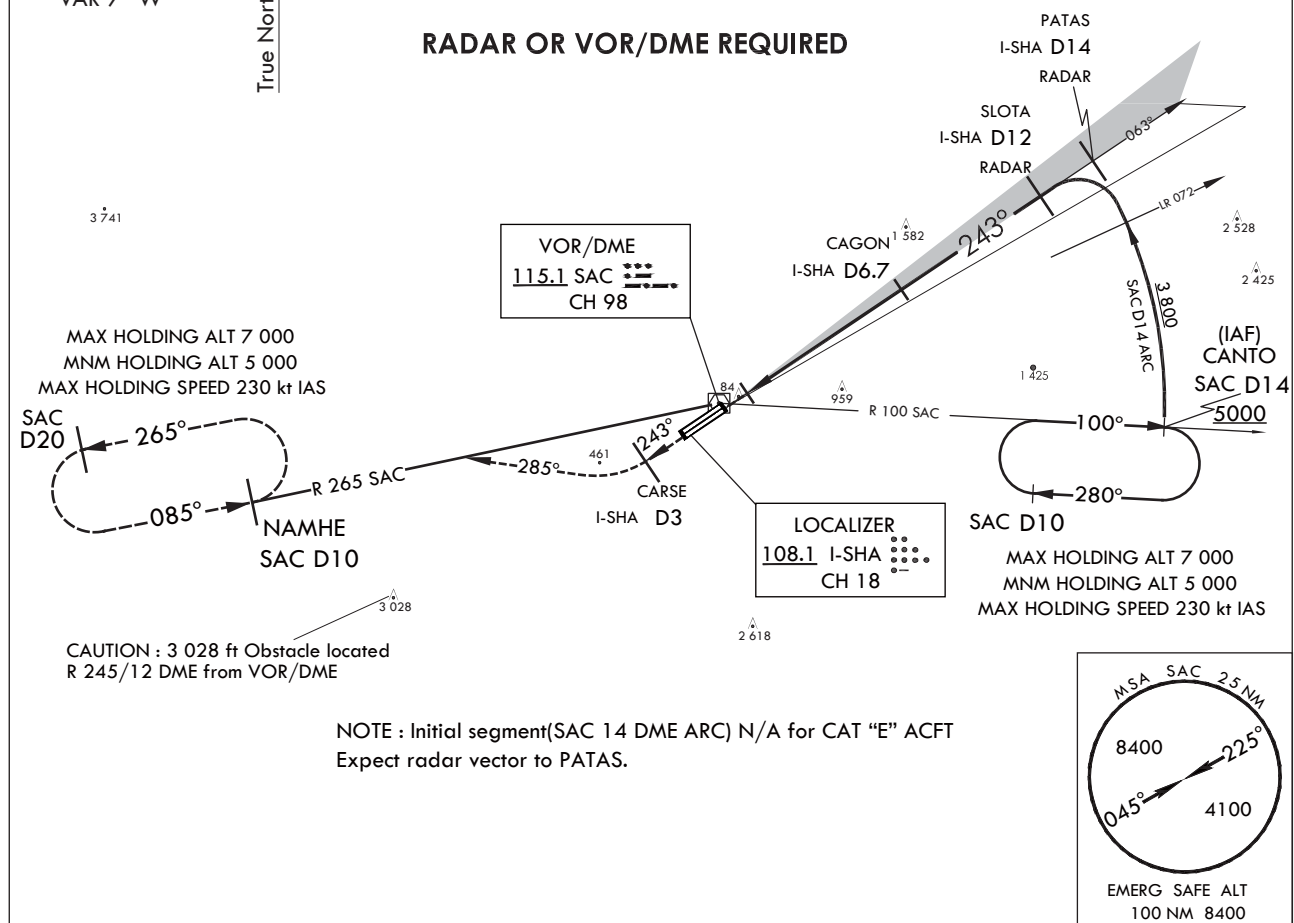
VAR 7° W

True North

RADAR OR VOR/DME REQUIRED

PATAS
I-SHA D14
RADAR

SLOTA
I-SHA D12
RADAR

063°

LR 072

3 741

VOR/DME
115.1 SAC
CH 98

CAGON
I-SHA D6.7

1 582

243°

2 528

2 425

SAC D14 ARC

3800

(IAF)
CANTO
SAC D14
5000

MAX HOLDING ALT 7 000
MNM HOLDING ALT 5 000
MAX HOLDING SPEED 230 kt IAS

SAC
D20

265°

085°

NAMHE
SAC D10

R 265 SAC

285°

461

243°

CARSE
I-SHA D3

84

959

1 425

R 100 SAC

100°

280°

SAC D10

LOCALIZER
108.1 I-SHA
CH 18

MAX HOLDING ALT 7 000
MNM HOLDING ALT 5 000
MAX HOLDING SPEED 230 kt IAS

3 028

2 618

CAUTION : 3 028 ft Obstacle located
R 245/12 DME from VOR/DME

NOTE : Initial segment(SAC 14 DME ARC) N/A for CAT "E" ACFT
Expect radar vector to PATAS.

MSA SAC 25 NM
8400
225°
045°
4100

EMERG SAFE ALT
100 NM 8400